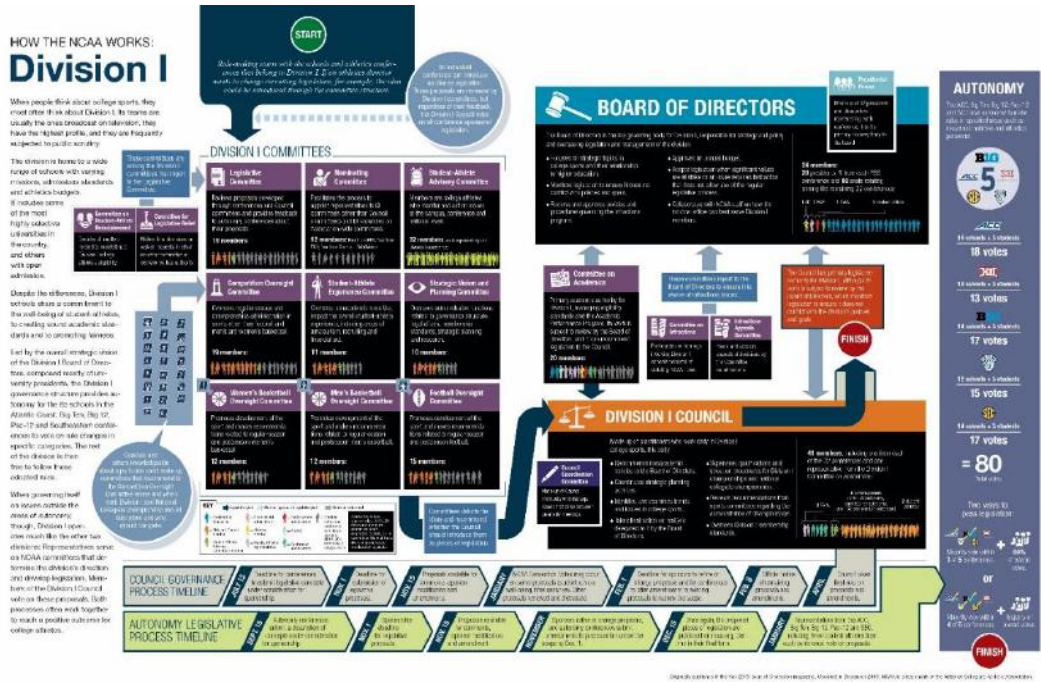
HOW THE NCAA WORKS:
Division I

When people think about college sports, they most often think about Division I. Its teams are usually the ones broadcast on television, they have the highest profile, and they are frequently subjected to public scrutiny.

The division is home to a wide range of schools with varying missions, admissions standards, and athletics budgets. It includes some of the most highly selective universities in the country, and others with open admission.

Despite the differences, Division I schools share a commitment to the well-being of student-athletes, to creating sound academic standards and to protecting fairness.

Led by the overall strategic vision of the Division I Board of Directors, composed mostly of university presidents, the Division I governance structure provides autonomy for the 65 schools in the Atlantic Coast, Big Ten, Big 12, Pac-12 and Southeastern conferences to vote on rule changes in specific categories. The rest of the division is then free to follow these adopted rules.

When governing itself on issues outside the areas of autonomy, though, Division I operates much like the other two divisions: Representatives serve on NCAA committees that determine the division's direction and develop legislation. Members of the Division I Council vote on those proposals. Both processes often work together to reach a positive outcome for college athletics.

START

DIVISION I COMMITTEES

Legislative Committee
Nominating Committee
Student-Athlete Advisory Committee
10 members
Competition Oversight Committee
Student-Athlete Experience Committee
Strategic Vision and Planning Committee
Women's Basketball Oversight Committee
Men's Basketball Oversight Committee
Football Oversight Committee
12 members
15 members

BOARD OF DIRECTORS
24 members

Committee on Academics
20 members

DIVISION I COUNCIL

FINISH

AUTONOMY
18 votes
13 votes
17 votes
15 votes
17 votes
= 80
total votes

or

FINISH

COUNCIL GOVERNANCE PROCESS TIMELINE
AUTONOMY LEGISLATIVE PROCESS TIMELINE